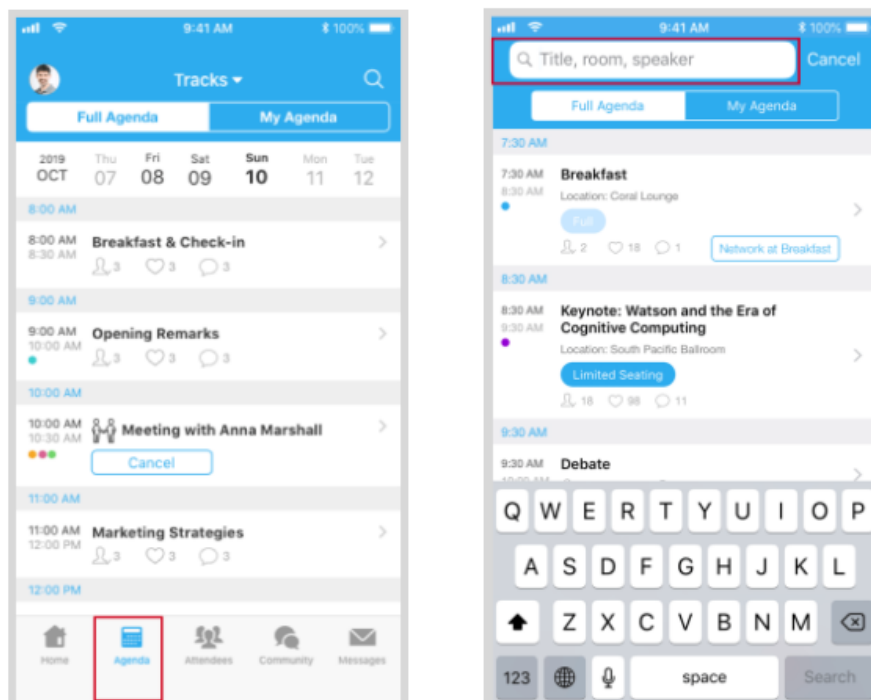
9:41 AM 100%

Tracks

Full Agenda | My Agenda

2019 OCT | Thu 07 | Fri 08 | Sat 09 | Sun 10 | Mon 11 | Tue 12

8:00 AM

8:00 AM 8:30 AM Breakfast & Check-in
3 3 3

9:00 AM

9:00 AM 10:00 AM Opening Remarks
3 3 3

10:00 AM

10:00 AM 10:30 AM Meeting with Anna Marshall
Cancel

11:00 AM

11:00 AM 12:00 PM Marketing Strategies
3 3 3

12:00 PM

Home Agenda Attendees Community Messages

9:41 AM 100%

Title, room, speaker Cancel

Full Agenda | My Agenda

7:30 AM

7:30 AM 8:30 AM Breakfast
Location: Coral Lounge
Full
2 18 1 Network at Breakfast

8:30 AM

8:30 AM 9:30 AM Keynote: Watson and the Era of Cognitive Computing
Location: South Pacific Ballroom
Limited Seating
18 98 11

9:30 AM

9:30 AM Debate

Q W E R T Y U I O P
A S D F G H J K L
Z X C V B N M
123 space Search